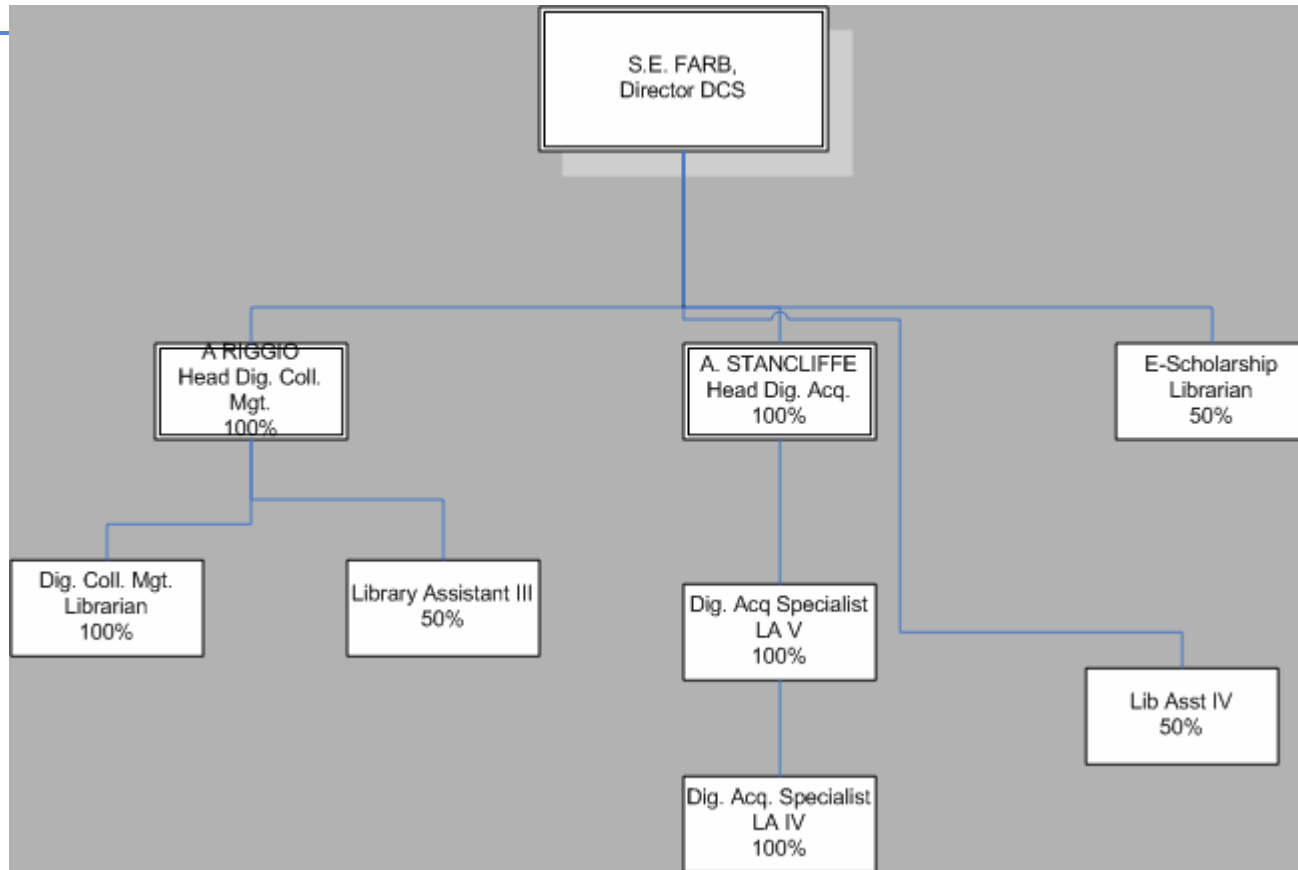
S.E. FARB,
Director DCS

A RIGGIO
Head Dig. Coll. Mgt.
100%

A. STANCLIFFE
Head Dig. Acq.
100%

E-Scholarship Librarian
50%

Dig. Coll. Mgt. Librarian
100%

Library Assistant III
50%

Dig. Acq Specialist
LA V
100%

Lib Asst IV
50%

Dig. Acq. Specialist
LA IV
100%